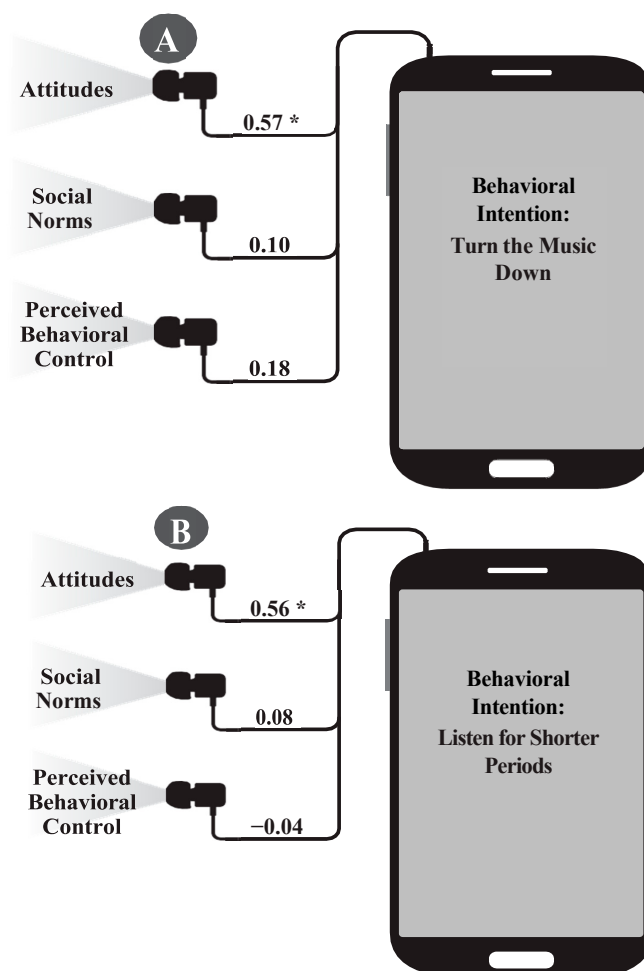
A

Attitudes

0.57 *

Social Norms

0.10

Perceived Behavioral Control

0.18

Behavioral Intention: Turn the Music Down

B

Attitudes

0.56 *

Social Norms

0.08

Perceived Behavioral Control

−0.04

Behavioral Intention: Listen for Shorter Periods